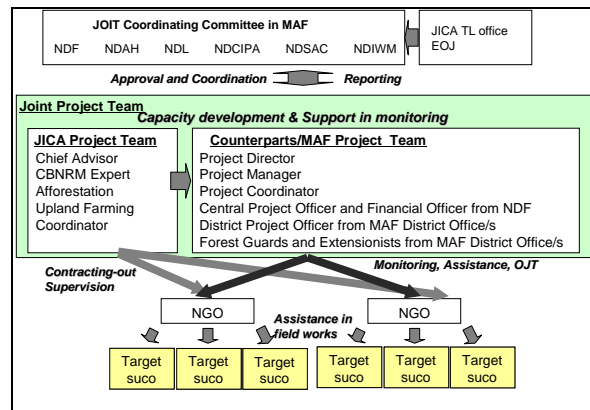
JOIT Coordinating Committee in MAF

NDF NDAH NDL NDCIPA NDSAC NDIWM

JICA TL office
EOJ

Approval and Coordination

Reporting

Joint Project Team

Capacity development & Support in monitoring

JICA Project Team
Chief Advisor
CBNRM Expert
Afforestation
Upland Farming
Coordinator

Counterparts/MAF Project Team
Project Director
Project Manager
Project Coordinator
Central Project Officer and Financial Officer from NDF
District Project Officer from MAF District Office/s
Forest Guards and Extensionists from MAF District Office/s

Contracting-out
Supervision

Monitoring, Assistance, OJT

NGO

Assistance in field works

NGO

Target suco

Target suco

Target suco

Target suco

Target suco

Target suco